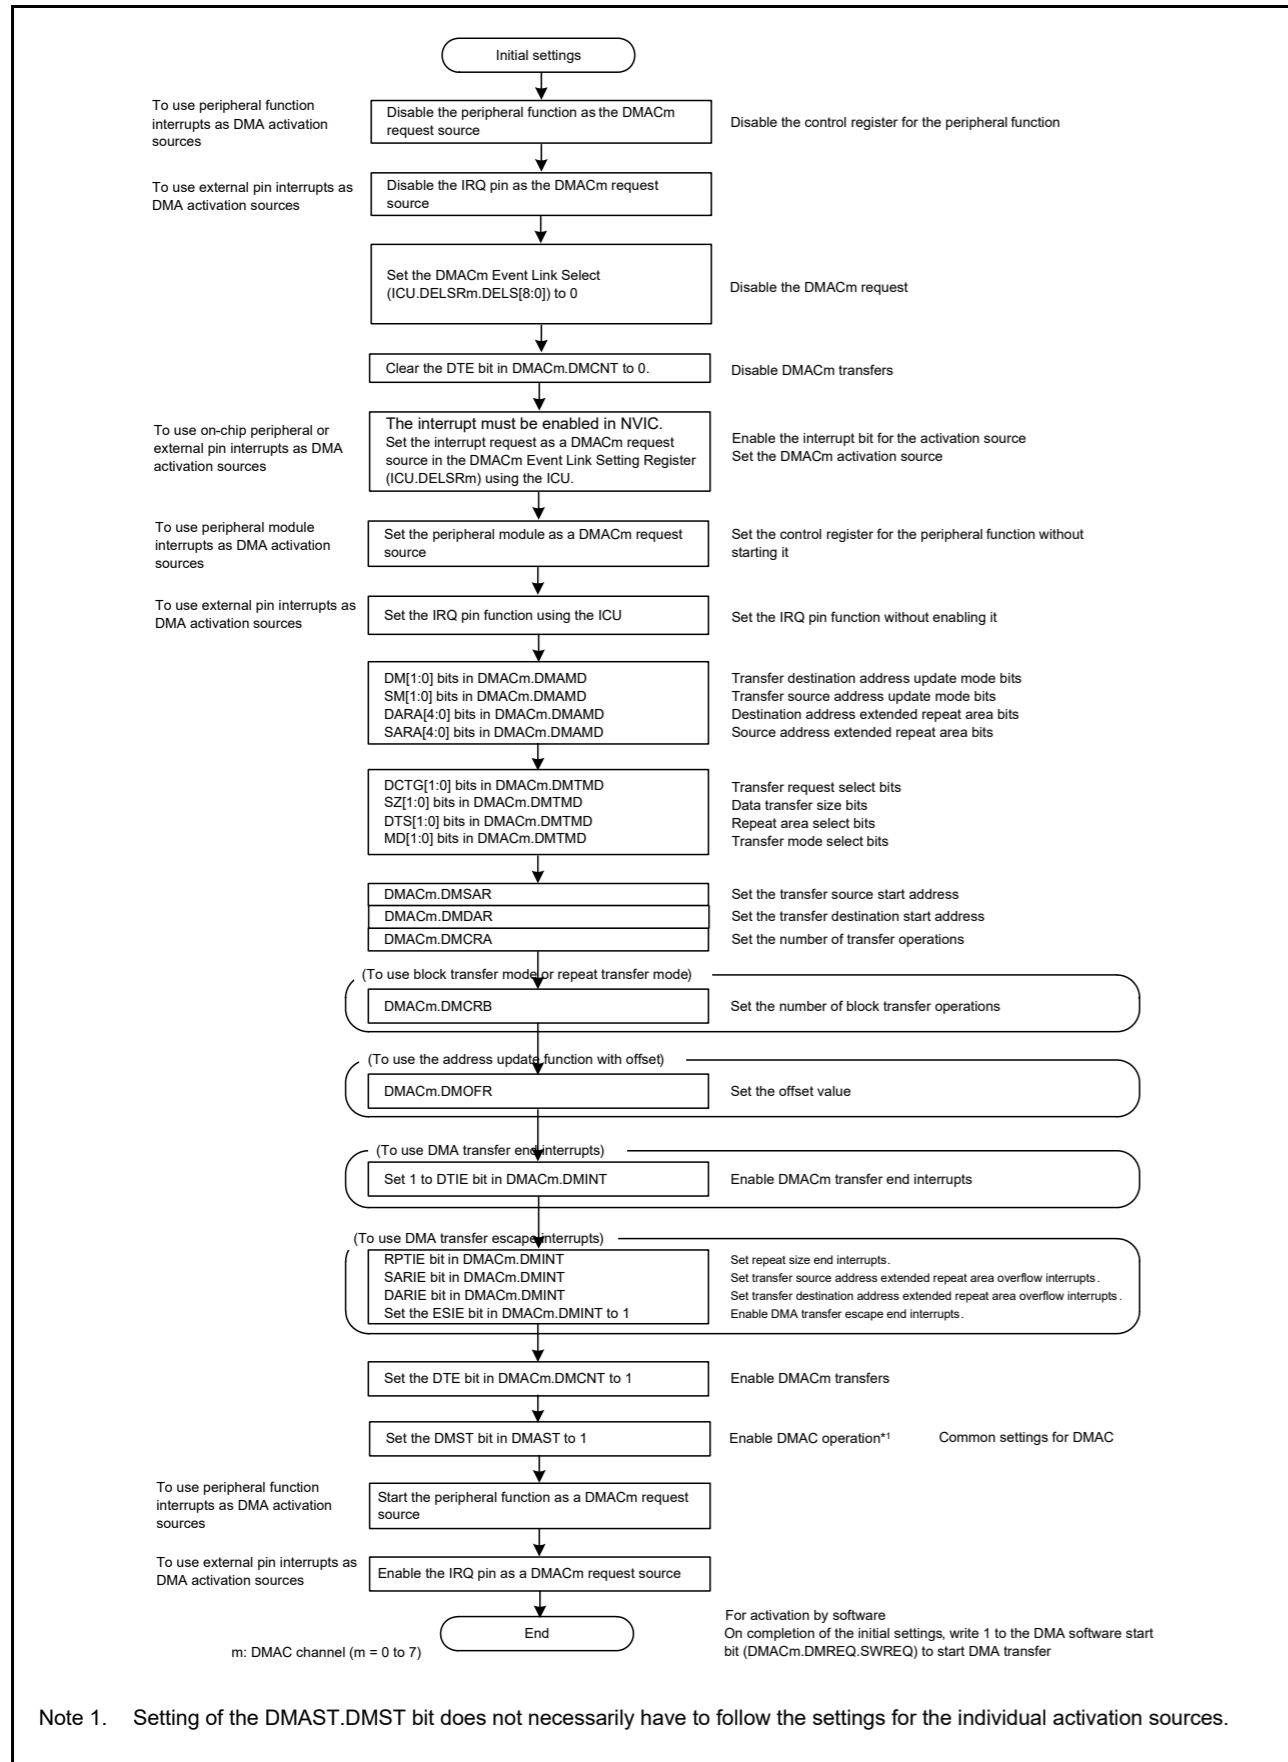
Initial settings

To use peripheral function interrupts as DMA activation sources

Disable the peripheral function as the DMACm request source

Disable the control register for the peripheral function

To use external pin interrupts as DMA activation sources

Disable the IRQ pin as the DMACm request source

Set the DMACm Event Link Select (ICU.DELSRm.DELS[8:0]) to 0

Disable the DMACm request

Clear the DTE bit in DMACm.DMCNT to 0.

Disable DMACm transfers

To use on-chip peripheral or external pin interrupts as DMA activation sources

The interrupt must be enabled in NVIC.
Set the interrupt request as a DMACm request source in the DMACm Event Link Setting Register (ICU.DELSRm) using the ICU.

Enable the interrupt bit for the activation source
Set the DMACm activation source

To use peripheral module interrupts as DMA activation sources

Set the peripheral module as a DMACm request source

Set the control register for the peripheral function without starting it

To use external pin interrupts as DMA activation sources

Set the IRQ pin function using the ICU

Set the IRQ pin function without enabling it

DM[1:0] bits in DMACm.DMAMD
SM[1:0] bits in DMACm.DMAMD
DARA[4:0] bits in DMACm.DMAMD
SARA[4:0] bits in DMACm.DMAMD

Transfer destination address update mode bits
Transfer source address update mode bits
Destination address extended repeat area bits
Source address extended repeat area bits

DCTG[1:0] bits in DMACm.DMTMD
SZ[1:0] bits in DMACm.DMTMD
DTS[1:0] bits in DMACm.DMTMD
MD[1:0] bits in DMACm.DMTMD

Transfer request select bits
Data transfer size bits
Repeat area select bits
Transfer mode select bits

DMACm.DMSAR
Set the transfer source start address
DMACm.DMDAR
Set the transfer destination start address
DMACm.DMCRA
Set the number of transfer operations

(To use block transfer mode or repeat transfer mode)
DMACm.DMCRB
Set the number of block transfer operations

(To use the address update function with offset)
DMACm.DMOFR
Set the offset value

(To use DMA transfer end interrupts)
Set 1 to DTIE bit in DMACm.DMINT
Enable DMACm transfer end interrupts

(To use DMA transfer escape interrupts)
RPTIE bit in DMACm.DMINT
SARIE bit in DMACm.DMINT
DARIE bit in DMACm.DMINT
Set the ESIE bit in DMACm.DMINT to 1

Set repeat size end interrupts.
Set transfer source address extended repeat area overflow interrupts.
Set transfer destination address extended repeat area overflow interrupts.
Enable DMA transfer escape end interrupts.

Set the DTE bit in DMACm.DMCNT to 1
Enable DMACm transfers

Set the DMST bit in DMAST to 1
Enable DMAC operation*1
Common settings for DMAC

To use peripheral function interrupts as DMA activation sources
Start the peripheral function as a DMACm request source

To use external pin interrupts as DMA activation sources
Enable the IRQ pin as a DMACm request source

End
m: DMAC channel (m = 0 to 7)

For activation by software
On completion of the initial settings, write 1 to the DMA software start bit (DMACm.DMREQ.SWREQ) to start DMA transfer

Note 1. Setting of the DMAST.DMST bit does not necessarily have to follow the settings for the individual activation sources.